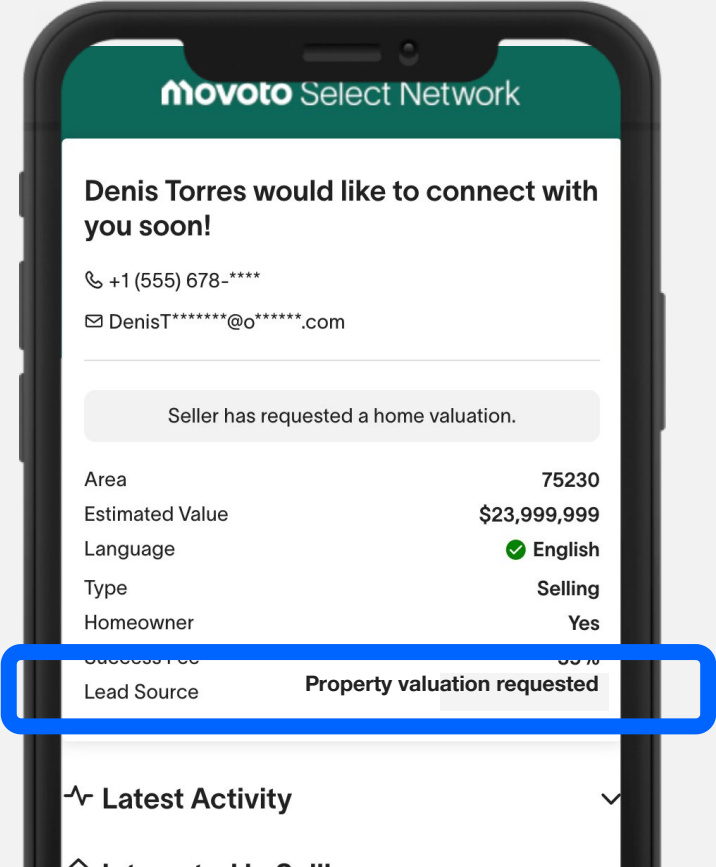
movoto Select Network

Denis Torres would like to connect with you soon!

+1 (555) 678-****

DenisT*******@o******.com

Seller has requested a home valuation.

| | |
|---|---|
| Area | 75230 |
| Estimated Value | $23,999,999 |
| Language | English |
| Type | Selling |
| Homeowner | Yes |
| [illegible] | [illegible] |
| Lead Source | Property valuation requested |

Latest Activity

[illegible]